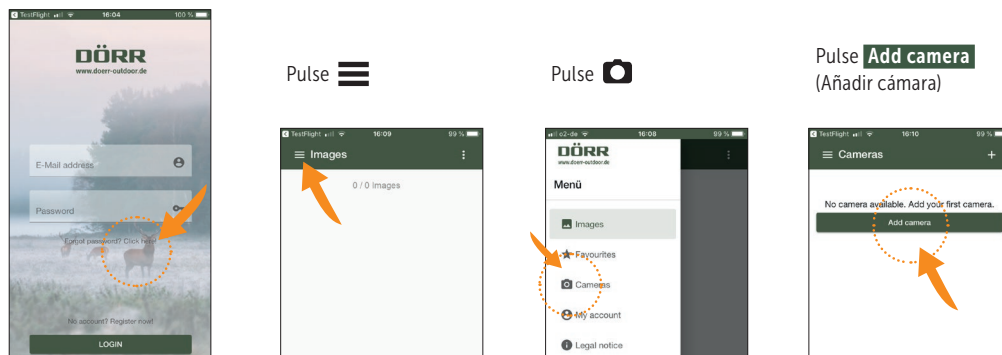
TestFlight 16:04 100 %

DÖRR
www.doerr-outdoor.de

E-Mail address

Password

Forgot password? Click here

No account? Register now!

LOGIN

Pulse

TestFlight 16:09 99 %

Images

0 / 0 Images

Pulse

o2-de 16:08 99 %

DÖRR
www.doerr-outdoor.de

Menü

Images

Favourites

Cameras

My account

Legal notice

Pulse Add camera (Añadir cámara)

TestFlight 16:10 99 %

Cameras

+

No camera available. Add your first camera.

Add camera